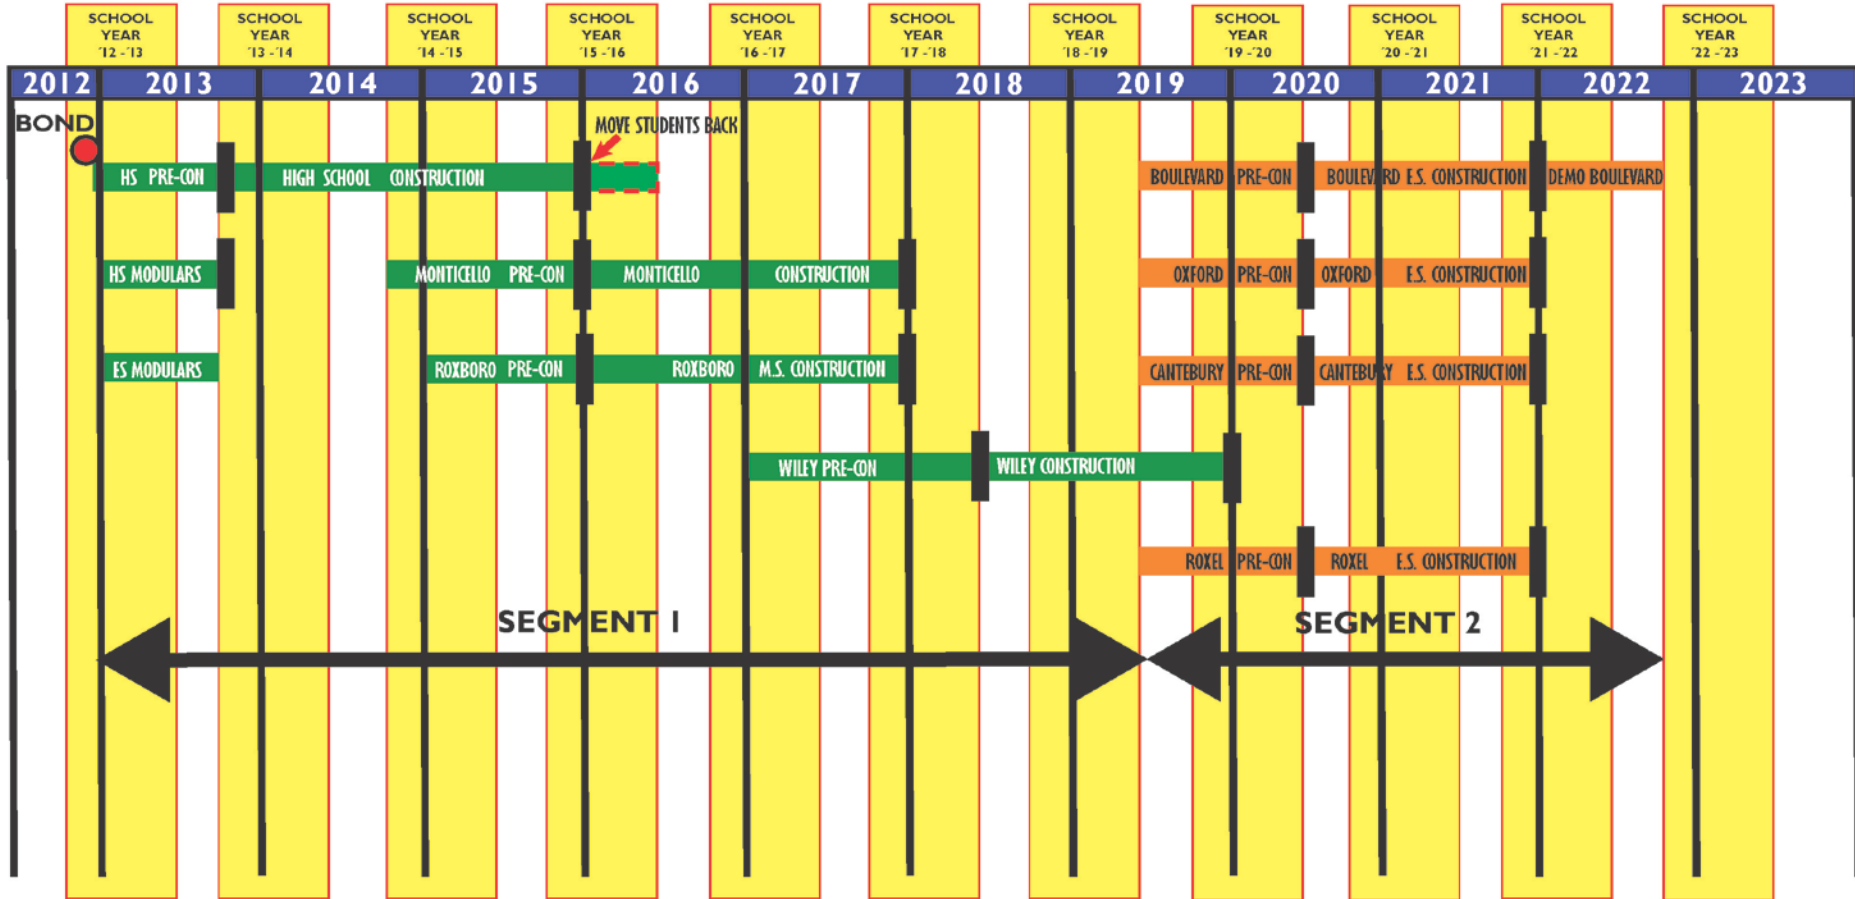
SCHOOL YEAR '12 -'13

SCHOOL YEAR '13 -'14

SCHOOL YEAR '14 -'15

SCHOOL YEAR '15 -'16

SCHOOL YEAR '16 -'17

SCHOOL YEAR '17 -'18

SCHOOL YEAR '18 -'19

SCHOOL YEAR '19 -'20

SCHOOL YEAR '20 -'21

SCHOOL YEAR '21 -'22

SCHOOL YEAR '22 -'23

2012 2013 2014 2015 2016 2017 2018 2019 2020 2021 2022 2023

BOND

MOVE STUDENTS BACK

HS PRE-CON

HIGH SCHOOL CONSTRUCTION

BOULEVARD PRE-CON

BOULEVARD E.S. CONSTRUCTION

DEMO BOULEVARD

HS MODULARS

MONTICELLO PRE-CON

MONTICELLO CONSTRUCTION

OXFORD PRE-CON

OXFORD E.S. CONSTRUCTION

ES MODULARS

ROXBORO PRE-CON

ROXBORO M.S. CONSTRUCTION

CANTEBURY PRE-CON

CANTEBURY E.S. CONSTRUCTION

WILEY PRE-CON

WILEY CONSTRUCTION

ROXEL PRE-CON

ROXEL E.S. CONSTRUCTION

SEGMENT 1

SEGMENT 2